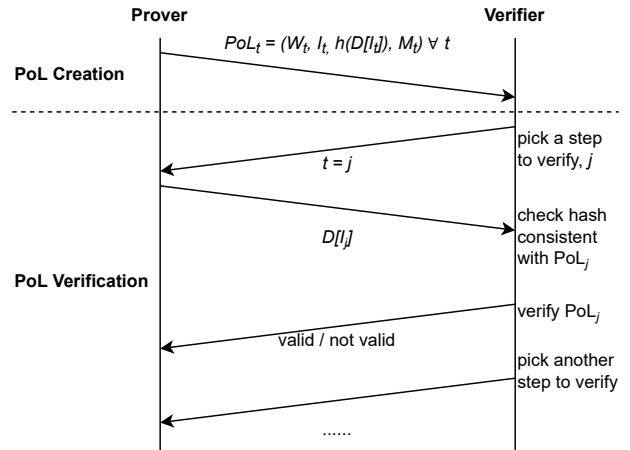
Prover

Verifier

$PoL_t = (W_t, I_t, h(D[I_t]), M_t) \forall t$

PoL Creation

pick a step to verify, $j$

$t = j$

check hash consistent with $PoL_j$

$D[I_j]$

PoL Verification

verify $PoL_j$

valid / not valid

pick another step to verify

......